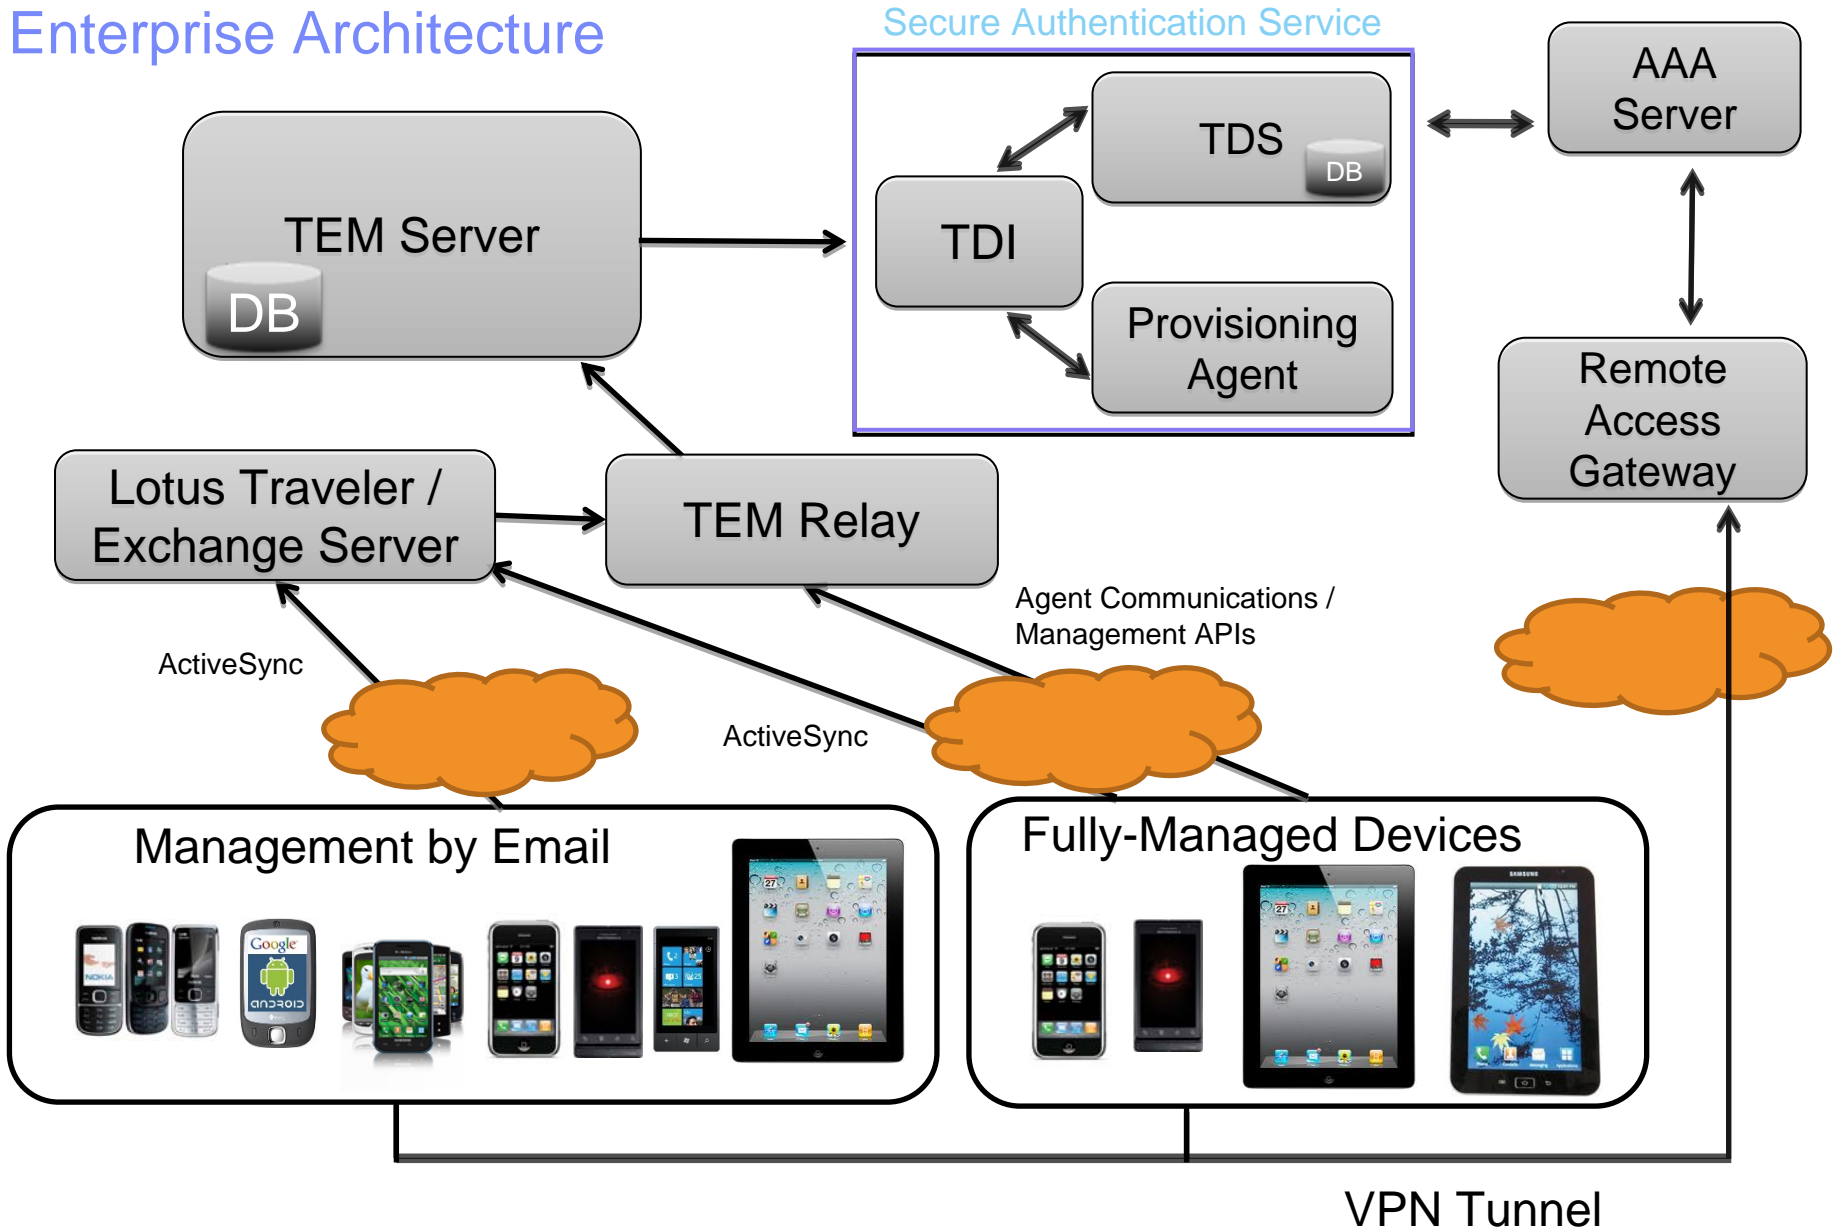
Enterprise Architecture

Secure Authentication Service

TEM Server

DB

TDS

DB

TDI

Provisioning Agent

AAA Server

Remote Access Gateway

Lotus Traveler / Exchange Server

TEM Relay

Agent Communications / Management APIs

ActiveSync

ActiveSync

Management by Email

Fully-Managed Devices

Google

ANDROID

SAMSUNG

VPN Tunnel